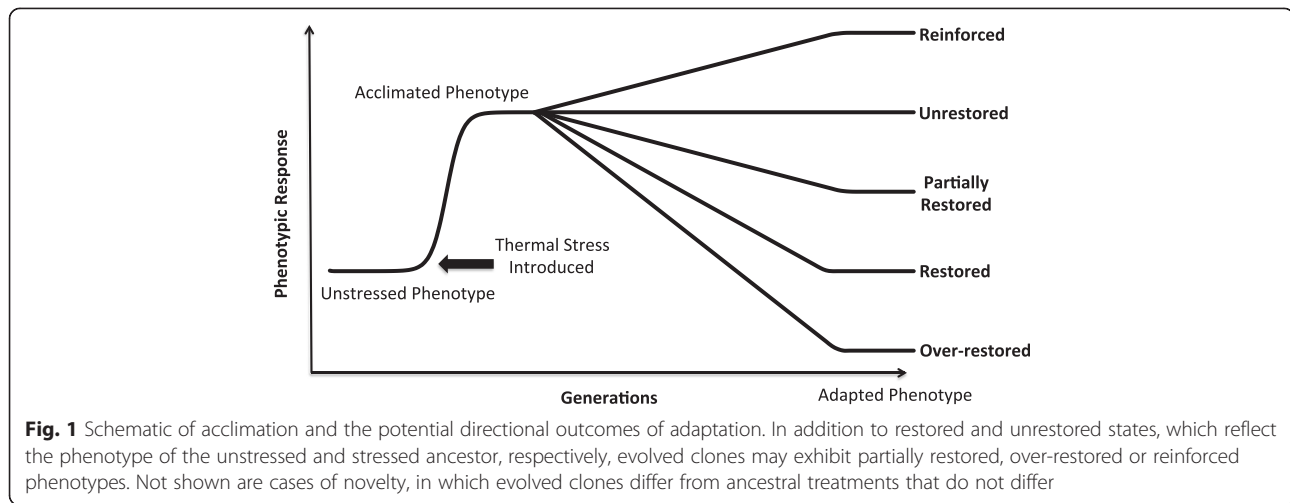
Phenotypic Response

Acclimated Phenotype

Reinforced

Unrestored

Partially Restored

Restored

Over-restored

Thermal Stress Introduced

Unstressed Phenotype

Generations

Adapted Phenotype

**Fig. 1** Schematic of acclimation and the potential directional outcomes of adaptation. In addition to restored and unrestored states, which reflect the phenotype of the unstressed and stressed ancestor, respectively, evolved clones may exhibit partially restored, over-restored or reinforced phenotypes. Not shown are cases of novelty, in which evolved clones differ from ancestral treatments that do not differ